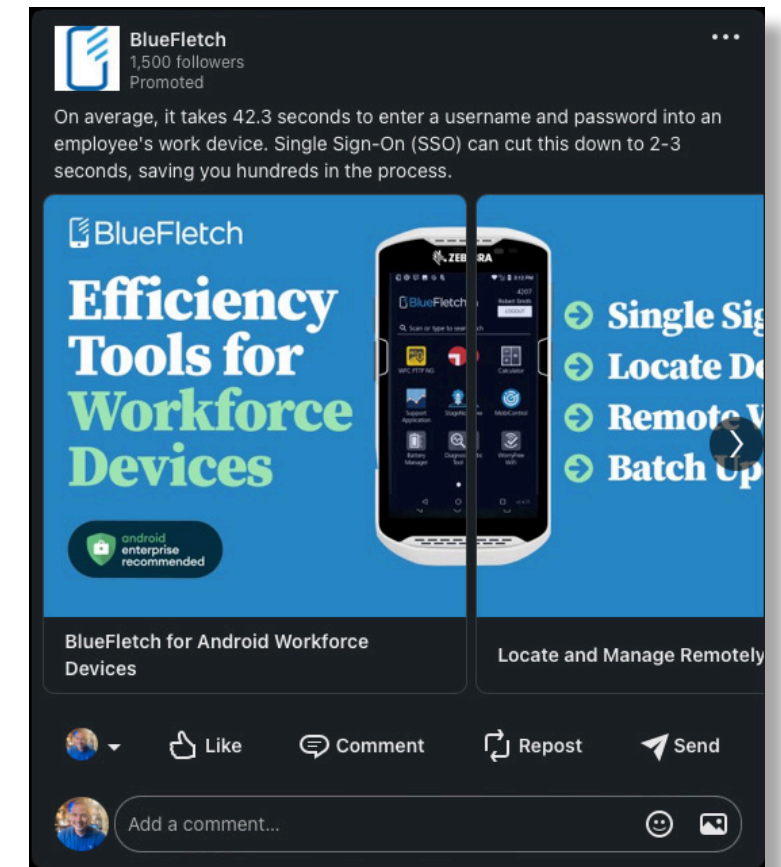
BlueFletch
1,500 followers
Promoted

On average, it takes 42.3 seconds to enter a username and password into an employee's work device. Single Sign-On (SSO) can cut this down to 2-3 seconds, saving you hundreds in the process.

BlueFletch
Efficiency Tools for Workforce Devices

android enterprise recommended

ZEBRA
BlueFletch
4207
Robert Smith
LOGOUT
Scan or type to search
WFC PTT Pro
Calculator
Support Application
StageNow
MobiControl
Battery Manager
Diagnostic Tool
WorryFree Wifi

Single Sig
Locate De
Remote V
Batch Up

BlueFletch for Android Workforce Devices

Locate and Manage Remotely

Like
Comment
Repost
Send

Add a comment...